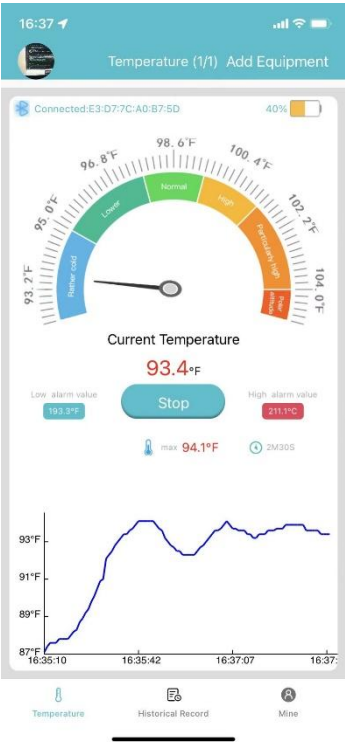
16:37

Temperature (1/1) Add Equipment

Connected:E3:D7:7C:A0:B7:5D

40%

98. 6°F
96. 8°F
100. 4°F
95. 0°F
102. 2°F
93. 2°F
104. 0°F

Rather cold
Lower
Normal
High
Particularly high
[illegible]

Current Temperature

93.4°F

Low alarm value
193.3°F

Stop

High alarm value
211.1°C

max 94.1°F

2M30S

93°F
91°F
89°F
87°F
16:35:10
16:35:42
16:37:07
16:37:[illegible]

Temperature
Historical Record
Mine